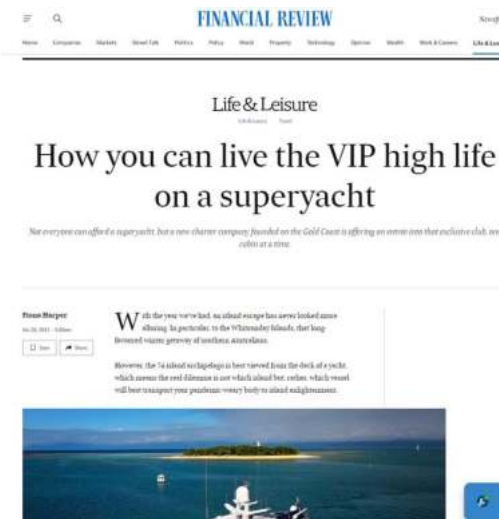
FINANCIAL REVIEW

Home Companies Markets Street Talk Politics Policy World Property Technology Opinion Wealth Work & Careers Life & Leisure

Life & Leisure

Life & Leisure Travel

How you can live the VIP high life on a superyacht

Not everyone can afford a superyacht, but a new charter company founded on the Gold Coast is offering an entrée into that exclusive club, one cabin at a time.

Fiona Harper

Save Share

With the year we've had, an island escape has never looked more alluring. In particular, to the Whitsunday Islands, that long-favoured warm getaway of northern Australians.

However, the 74-island archipelago is best viewed from the deck of a yacht, which means the real dilemma is not which island but, rather, which vessel will best transport your pandemic-weary body to island enlightenment.